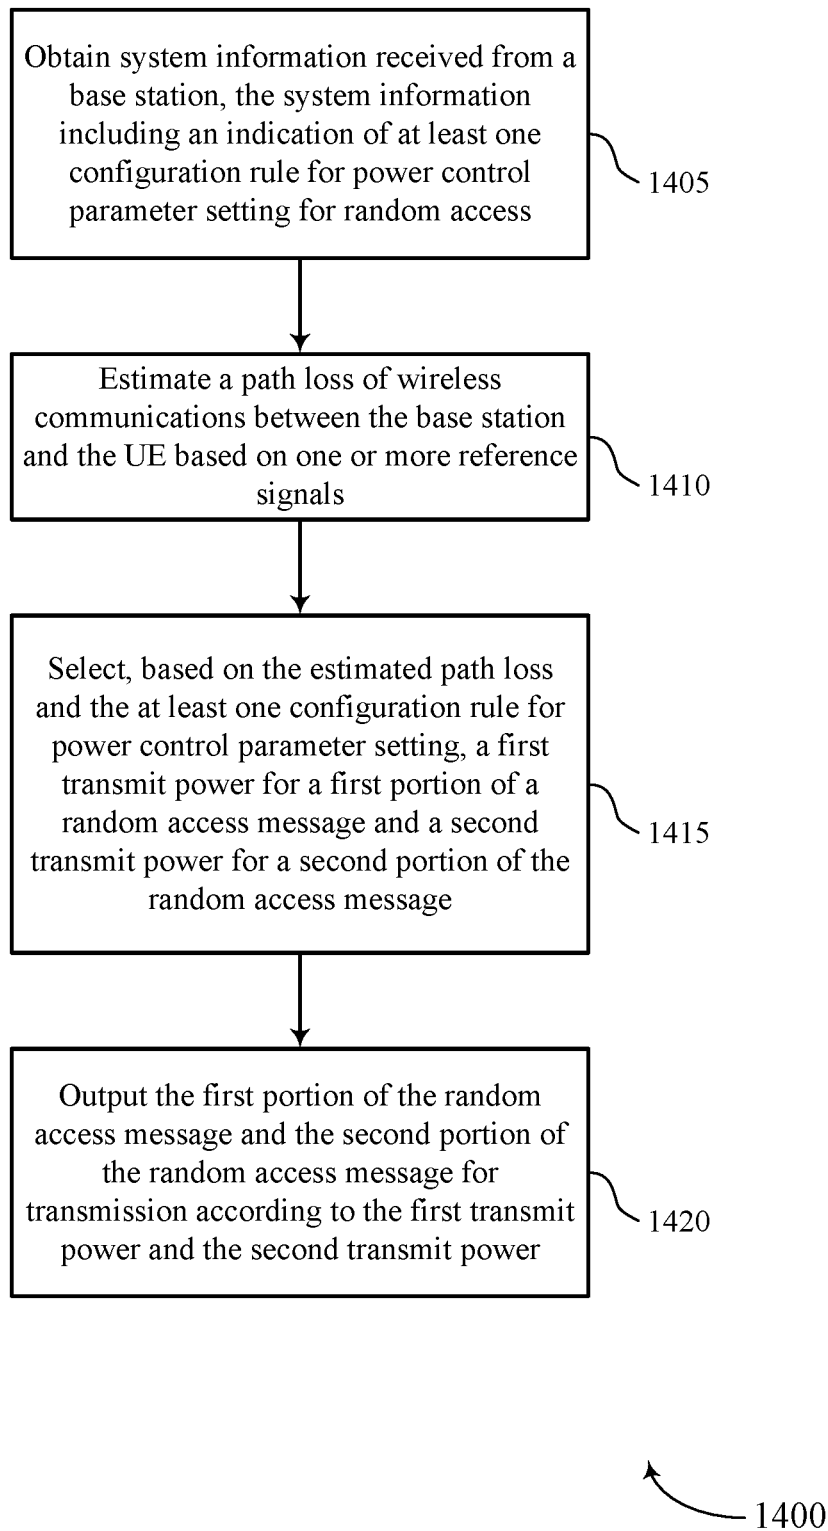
Obtain system information received from a base station, the system information including an indication of at least one configuration rule for power control parameter setting for random access

1405

Estimate a path loss of wireless communications between the base station and the UE based on one or more reference signals

1410

Select, based on the estimated path loss and the at least one configuration rule for power control parameter setting, a first transmit power for a first portion of a random access message and a second transmit power for a second portion of the random access message

1415

Output the first portion of the random access message and the second portion of the random access message for transmission according to the first transmit power and the second transmit power

1420

1400